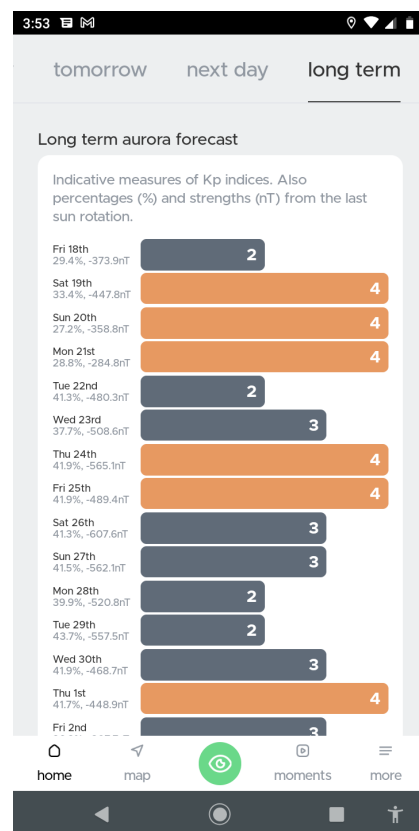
3:53

tomorrow next day long term

Long term aurora forecast

Indicative measures of Kp indices. Also percentages (%) and strengths (nT) from the last sun rotation.

Fri 18th
29.4%, -373.9nT
2

Sat 19th
33.4%, -447.8nT
4

Sun 20th
27.2%, -358.8nT
4

Mon 21st
28.8%, -284.8nT
4

Tue 22nd
41.3%, -480.3nT
2

Wed 23rd
37.7%, -508.6nT
3

Thu 24th
41.9%, -565.1nT
4

Fri 25th
41.9%, -489.4nT
4

Sat 26th
41.3%, -607.6nT
3

Sun 27th
41.5%, -562.1nT
3

Mon 28th
39.9%, -520.8nT
2

Tue 29th
43.7%, -557.5nT
2

Wed 30th
41.9%, -468.7nT
3

Thu 1st
41.7%, -448.9nT
4

Fri 2nd
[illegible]
3

home map moments more